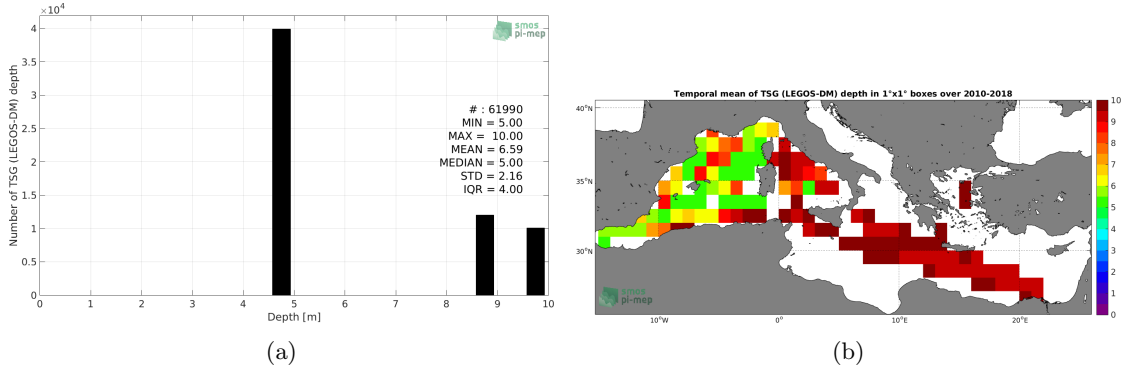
$\times 10^4$
smos pi-mep
Number of TSG (LEGOS-DM) depth
4
3.5
3
2.5
2
1.5
1
0.5
0
# : 61990
MIN = 5.00
MAX = 10.00
MEAN = 6.59
MEDIAN = 5.00
STD = 2.16
IQR = 4.00
0 1 2 3 4 5 6 7 8 9 10
Depth [m]
(a)

Temporal mean of TSG (LEGOS-DM) depth in 1°x1° boxes over 2010-2018
40°N
35°N
30°N
10°W
0°
10°E
20°E
smos pi-mep
10
9
8
7
6
5
4
3
2
1
0
(b)